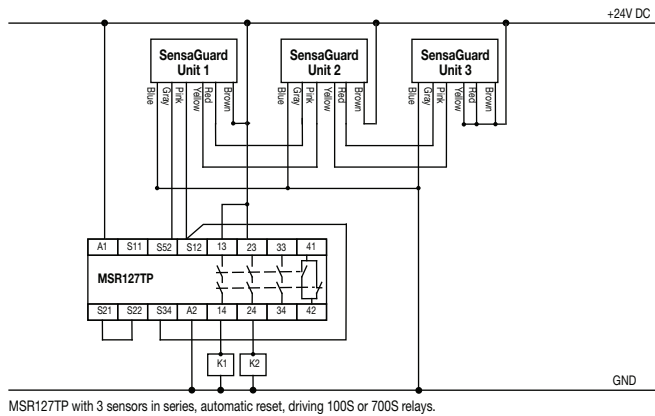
+24V DC

SensaGuard Unit 1

Blue Gray Pink Yellow Red Brown

SensaGuard Unit 2

Blue Gray Pink Yellow Red Brown

SensaGuard Unit 3

Blue Gray Pink Yellow Red Brown

| A1 | S11 | S52 | S12 | 13 | 23 | 33 | 41 |
|---|---|---|---|---|---|---|---|

MSR127TP

| S21 | S22 | S34 | A2 | 14 | 24 | 34 | 42 |
|---|---|---|---|---|---|---|---|

K1 K2

GND

MSR127TP with 3 sensors in series, automatic reset, driving 100S or 700S relays.